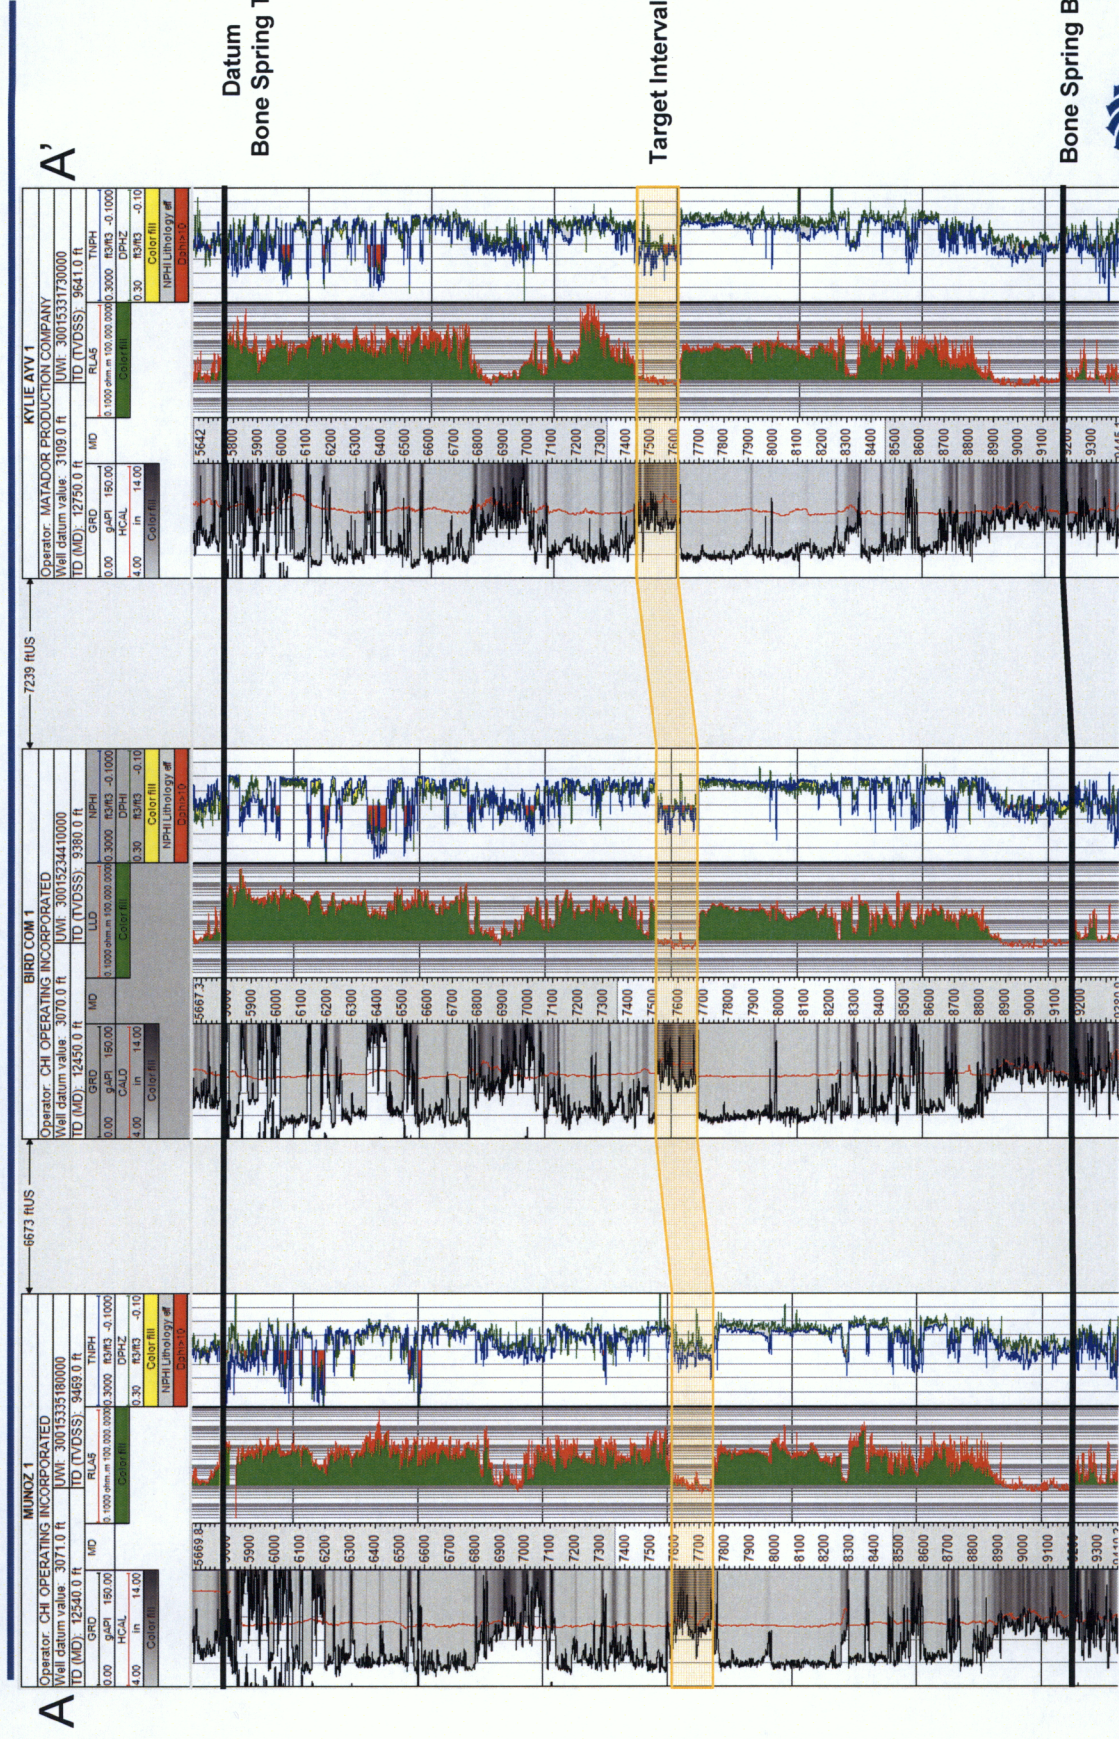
Datum
Bone Spring T

Target Interval

Bone Spring B

A'

A

MUNOZ 1
Operator: CHI OPERATING INCORPORATED
Well datum value: 3071.0 ft
UWI: 30015335180000
TD (MD): 12540.0 ft
TD (TVDSS): 9469.0 ft
GRD
0.00 gAPI 150.00
HCAL
4.00 in 14.00
Color fill
MD
RLA5
0.1000 ohm.m 100,000.0000
Color fill
TNPH
0.3000 ft3/ft3 -0.1000
DPHZ
0.30 ft3/ft3 -0.10
Color fill
NPHI Lithology eff
Dphis10

5669.8
5900 6000 6100 6200 6300 6400 6500 6600 6700 6800 6900 7000 7100 7200 7300 7400 7500 7600 7700 7800 7900 8000 8100 8200 8300 8400 8500 8600 8700 8800 8900 9000 9100 9300

6673 ftUS

BIRD COM 1
Operator: CHI OPERATING INCORPORATED
Well datum value: 3070.0 ft
UWI: 30015234410000
TD (MD): 12450.0 ft
TD (TVDSS): 9380.0 ft
GRD
0.00 gAPI 150.00
CALD
4.00 in 14.00
Color fill
MD
LLD
0.1000 ohm.m 100,000.0000
Color fill
NPHI
0.3000 ft3/ft3 -0.1000
DPHI
0.30 ft3/ft3 -0.10
Color fill
NPHI Lithology eff
Dphis10

5667.3
5900 6000 6100 6200 6300 6400 6500 6600 6700 6800 6900 7000 7100 7200 7300 7400 7500 7600 7700 7800 7900 8000 8100 8200 8300 8400 8500 8600 8700 8800 9000 9100 9200

7239 ftUS

KYLIE AYV 1
Operator: MATADOR PRODUCTION COMPANY
Well datum value: 3109.0 ft
UWI: 30015331730000
TD (MD): 12750.0 ft
TD (TVDSS): 9641.0 ft
GRD
0.00 gAPI 150.00
HCAL
4.00 in 14.00
Color fill
MD
RLA5
0.1000 ohm.m 100,000.0000
Color fill
TNPH
0.3000 ft3/ft3 -0.1000
DPHZ
0.30 ft3/ft3 -0.10
Color fill
NPHI Lithology eff
Dphis10

5642
5800 5900 6000 6100 6200 6300 6400 6500 6600 6700 6800 6900 7000 7100 7200 7300 7400 7500 7600 7700 7800 7900 8000 8100 8200 8300 8400 8500 8600 8700 8800 8900 9000 9100 9200 9300